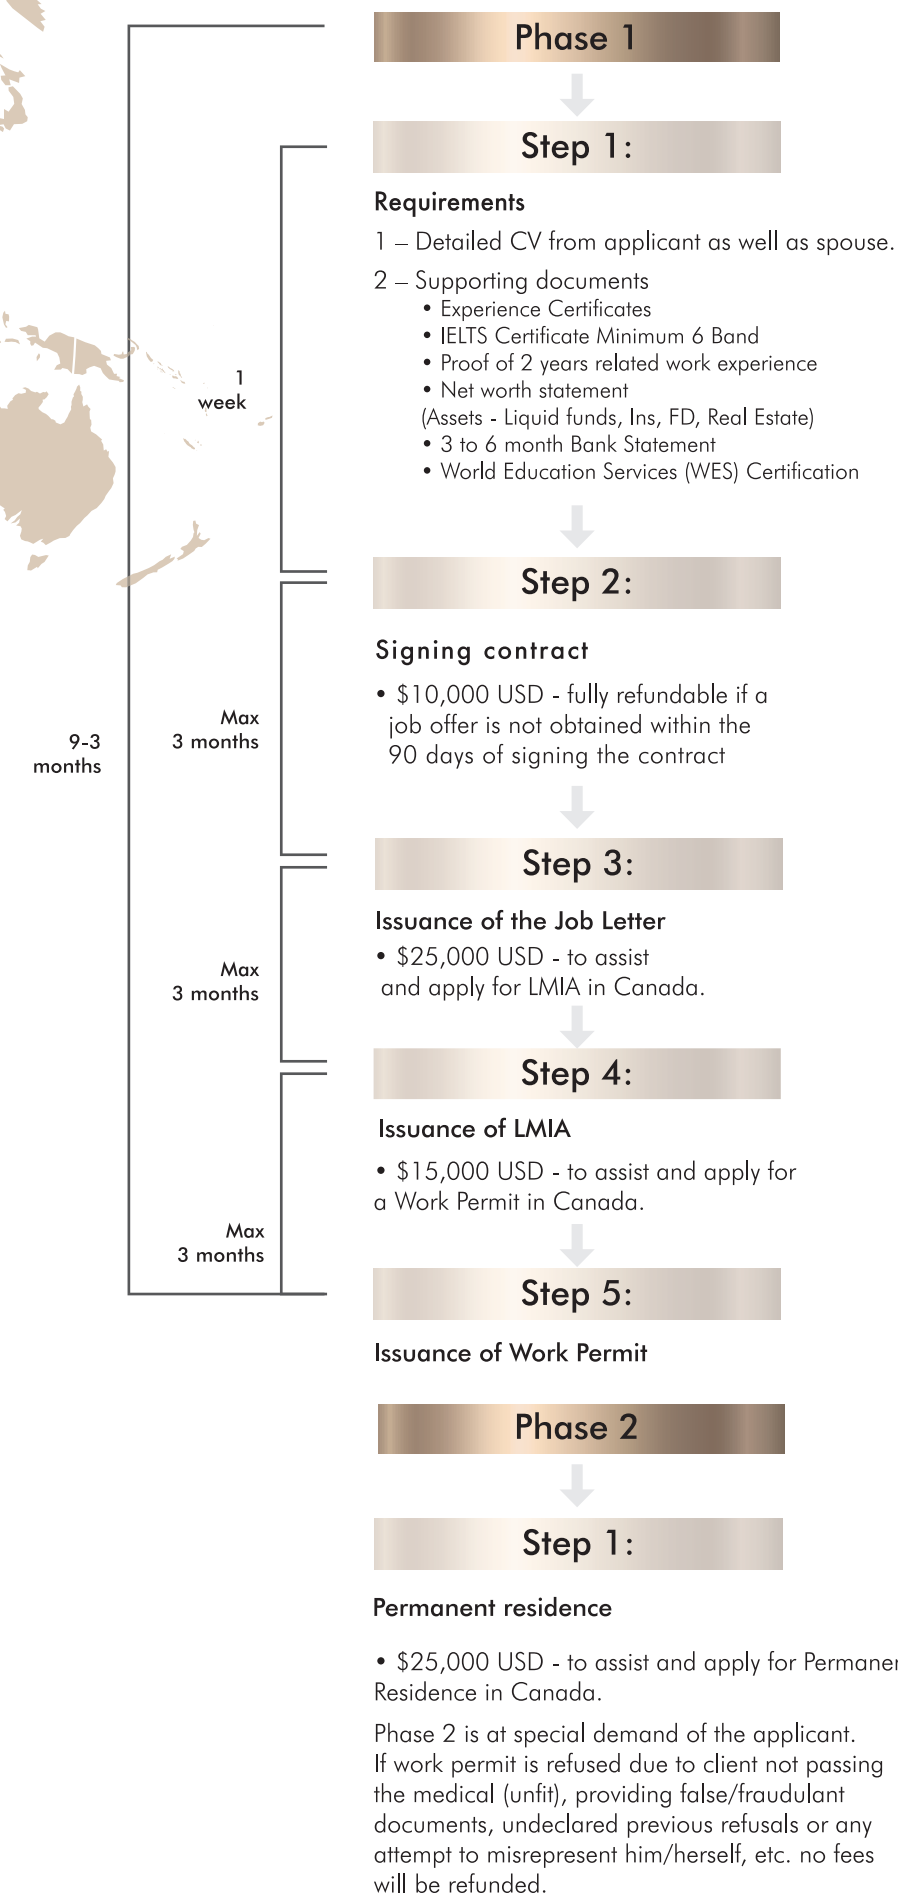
9-3 months

1 week

Max 3 months

Max 3 months

Max 3 months

Phase 1

Step 1:

Requirements

1 – Detailed CV from applicant as well as spouse.

2 – Supporting documents
• Experience Certificates
• IELTS Certificate Minimum 6 Band
• Proof of 2 years related work experience
• Net worth statement
(Assets - Liquid funds, Ins, FD, Real Estate)
• 3 to 6 month Bank Statement
• World Education Services (WES) Certification

Step 2:

Signing contract

• $10,000 USD - fully refundable if a job offer is not obtained within the 90 days of signing the contract

Step 3:

Issuance of the Job Letter

• $25,000 USD - to assist and apply for LMIA in Canada.

Step 4:

Issuance of LMIA

• $15,000 USD - to assist and apply for a Work Permit in Canada.

Step 5:

Issuance of Work Permit

Phase 2

Step 1:

Permanent residence

• $25,000 USD - to assist and apply for Permaner Residence in Canada.

Phase 2 is at special demand of the applicant. If work permit is refused due to client not passing the medical (unfit), providing false/fraudulant documents, undeclared previous refusals or any attempt to misrepresent him/herself, etc. no fees will be refunded.